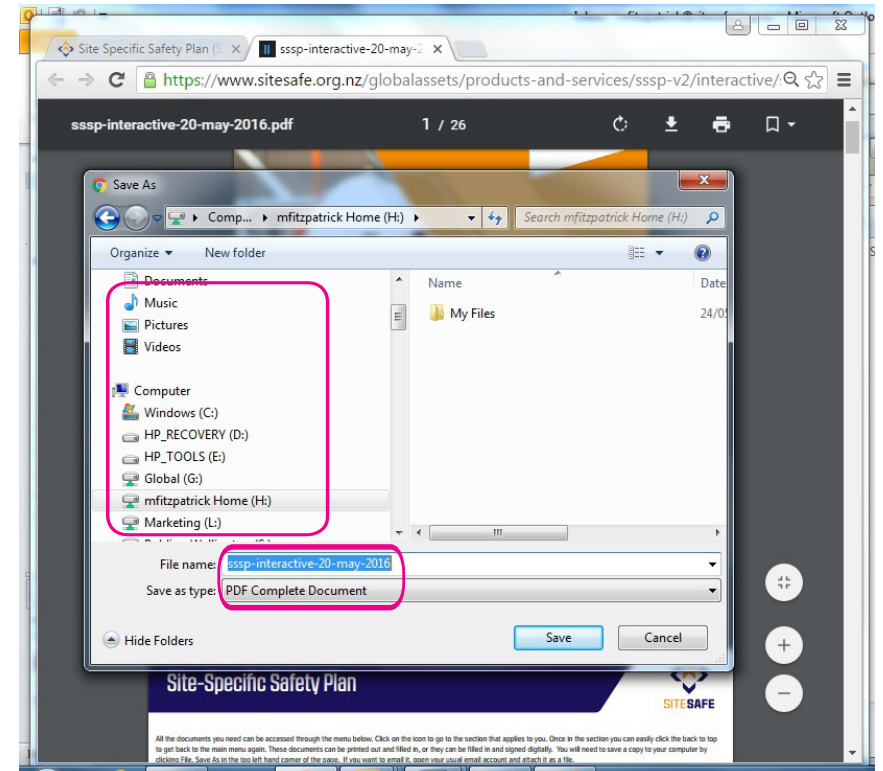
Site Specific Safety Plan (S ×

sssp-interactive-20-may-2 ×

https://www.sitesafe.org.nz/globalassets/products-and-services/sssp-v2/interactive/

sssp-interactive-20-may-2016.pdf

1 / 26

Save As

Comp... ▸ mfitzpatrick Home (H:) ▸

Search mfitzpatrick Home (H:)

Organize ▾

New folder

Documents

Music

Pictures

Videos

Computer

Windows (C:)

HP_RECOVERY (D:)

HP_TOOLS (E:)

Global (G:)

mfitzpatrick Home (H:)

Marketing (L:)

Name

Date

My Files

24/0

File name: sssp-interactive-20-may-2016

Save as type: PDF Complete Document

Hide Folders

Save

Cancel

Site-Specific Safety Plan

SITESAFE

All the documents you need can be accessed through the menu below. Click on the icon to go to the section that applies to you. Once in the section you can easily click the back to top to get back to the main menu again. These documents can be printed out and filled in, or they can be filled in and signed digitally. You will need to save a copy to your computer by clicking File, Save As in the top left hand corner of the page. If you want to email it, open your usual email account and attach it as a file.